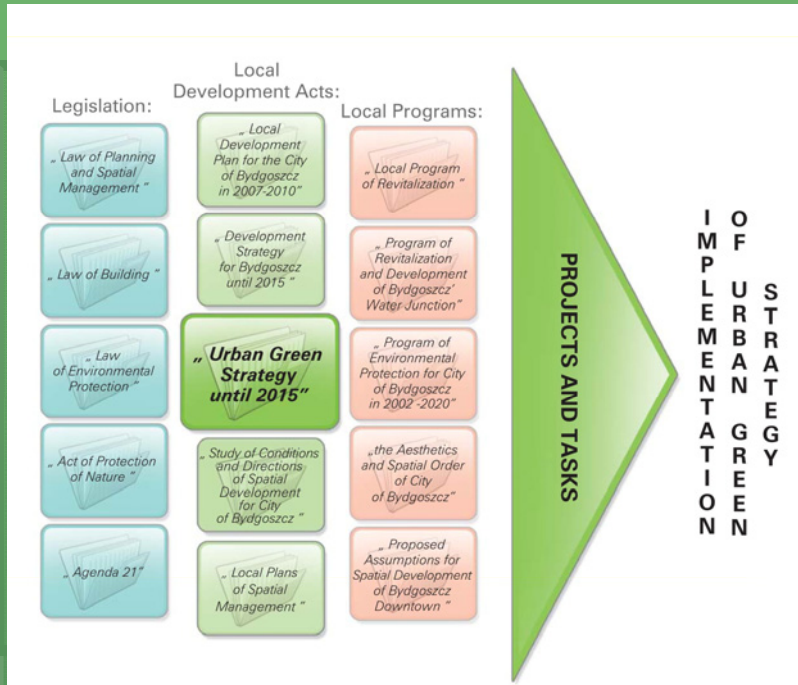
Legislation:

„ Law of Planning and Spatial Management "

„ Law of Building "

„ Law of Environmental Protection "

„ Act of Protection of Nature "

„ Agenda 21"

Local Development Acts:

„ Local Development Plan for the City of Bydgoszcz in 2007-2010"

„ Development Strategy for Bydgoszcz until 2015 "

„ Urban Green Strategy until 2015"

„ Study of Conditions and Directions of Spatial Development for City of Bydgoszcz "

„ Local Plans of Spatial Management "

Local Programs:

„ Local Program of Revitalization "

„ Program of Revitalization and Development of Bydgoszcz' Water Junction"

„ Program of Environmental Protection for City of Bydgoszcz in 2002 -2020"

„ the Aesthetics and Spatial Order of City of Bydgoszcz"

„ Proposed Assumptions for Spatial Development of Bydgoszcz Downtown "

PROJECTS AND TASKS

IMPLEMENTATION OF URBAN GREEN STRATEGY